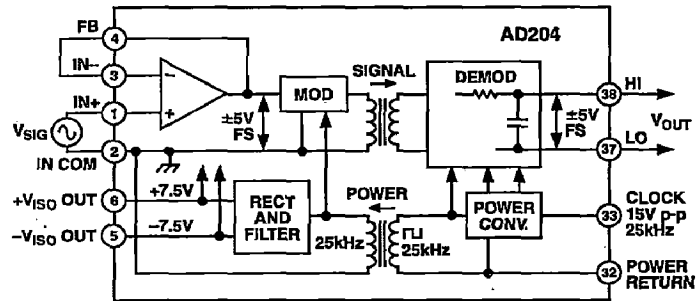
AD204

FB 4

IN– 3

IN+ 1

$V_{SIG}$

IN COM 2

$+V_{ISO}$ OUT 6

$-V_{ISO}$ OUT 5

–

+

±5V FS

MOD

SIGNAL

DEMOD

±5V FS

HI 38

LO 37

$V_{OUT}$

+7.5V

–7.5V

RECT AND FILTER

POWER

25kHz

25kHz

POWER CONV.

CLOCK 15V p-p 25kHz 33

POWER RETURN 32